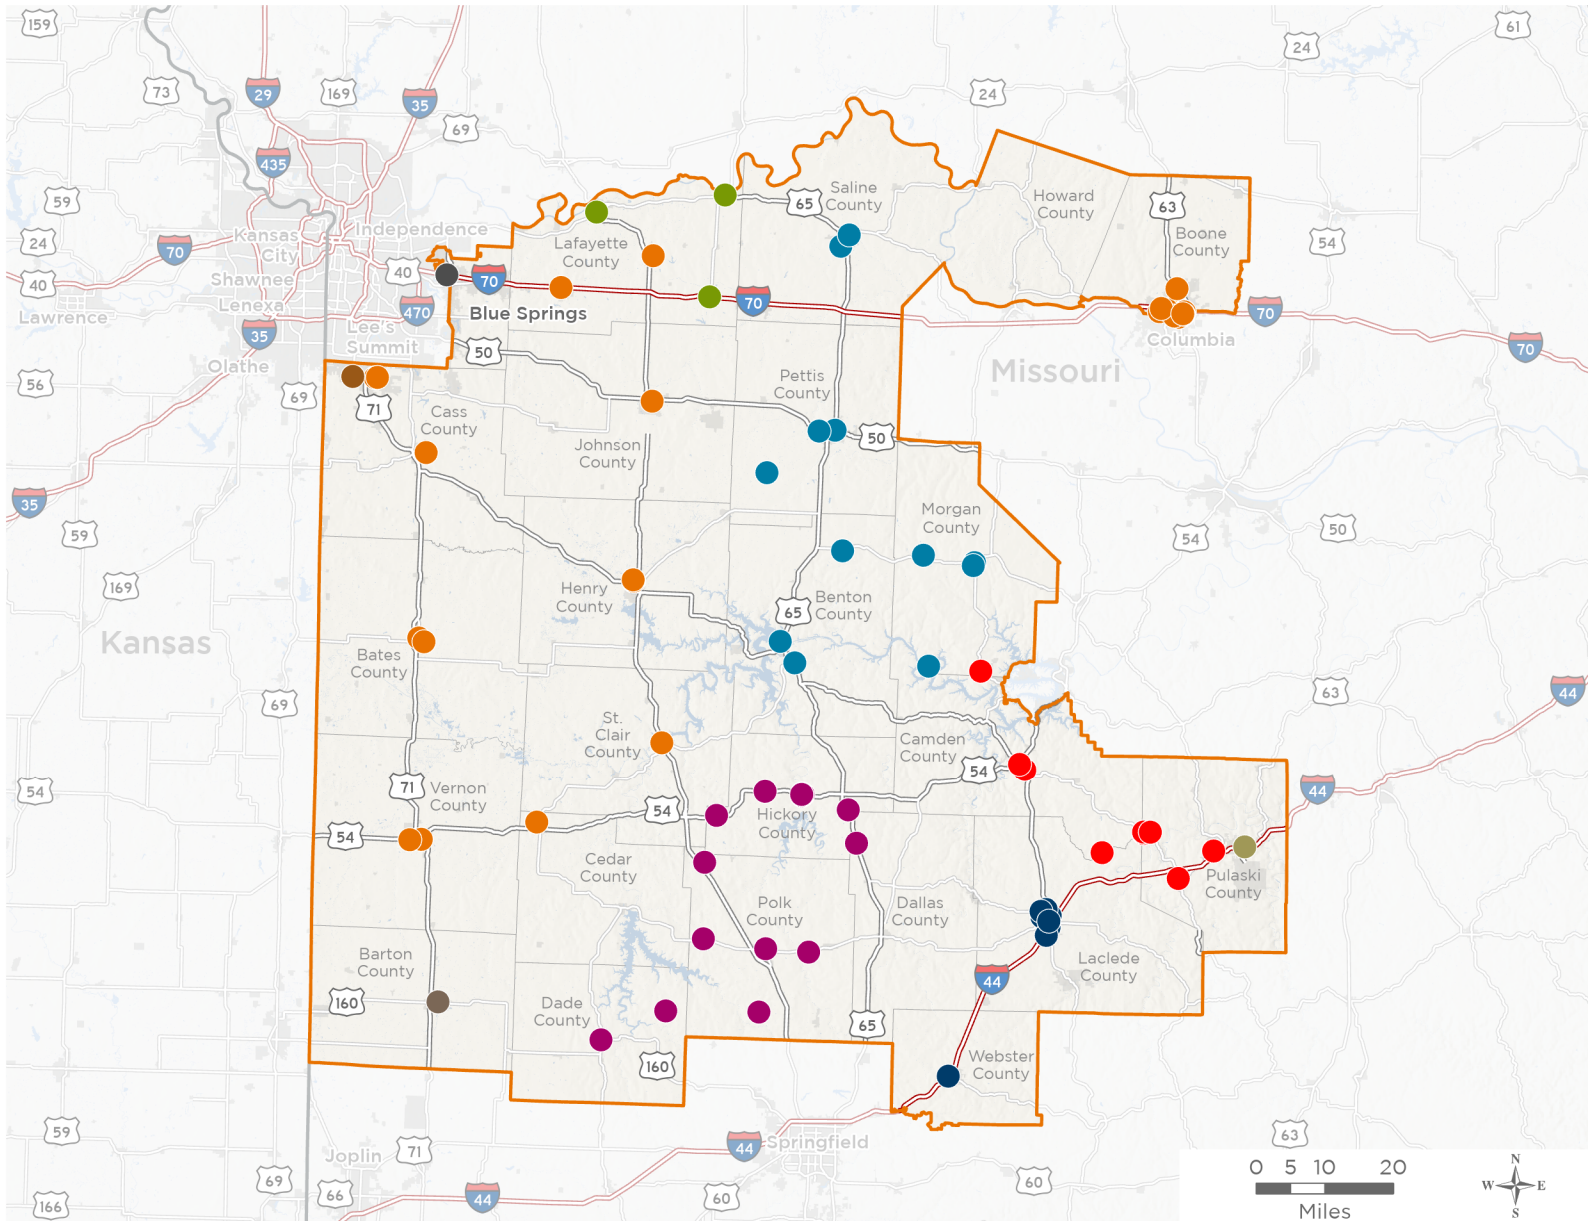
159
73
29
169
35
69
24
61
24
435
59
Independence
Saline County
Howard County
63
Boone County
54
24
Kansas City
70
Lafayette County
70
Shawnee
40
70
70
40
Lenexa
Lawrence
470
Blue Springs
Columbia
70
35
Lee's Summit
50
Missouri
Olathe
56
69
71
Cass County
Pettis County
Johnson County
50
35
59
Morgan County
54
50
169
Henry County
65
Benton County
Kansas
Bates County
69
63
44
St. Clair County
Camden County
54
44
54
71
Vernon County
54
Hickory County
54
Cedar County
Pulaski County
Polk County
Dallas County
Barton County
44
Laclede County
160
Dade County
65
160
Webster County
59
63
Joplin
71
44
Springfield
69
66
44
60
60
166
0 5 10 20
Miles
N
W
E
S